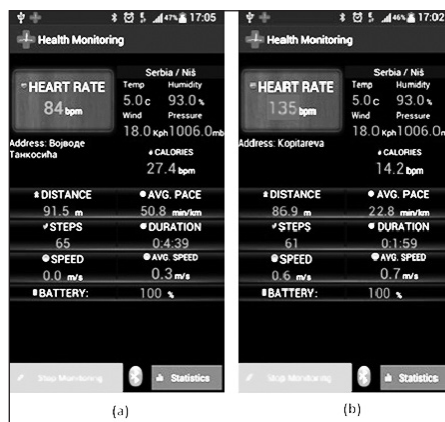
47% 17:05
Health Monitoring
HEART RATE
84 bpm
Serbia / Niš
Temp 5.0 c
Humidity 93.0 %
Wind 18.0 Kph
Pressure 1006.0 mb
Address: Војводе Танкосића
CALORIES
27.4 bpm
DISTANCE
91.5 m
AVG. PACE
50.8 min/km
STEPS
65
DURATION
0:4:39
SPEED
0.0 m/s
AVG. SPEED
0.3 m/s
BATTERY:
100 %
Stop Monitoring
Statistics
(a)

46% 17:02
Health Monitoring
HEART RATE
135 bpm
Serbia / Niš
Temp 5.0 c
Humidity 93.0 %
Wind 18.0 Kph
Pressure 1006.0
Address: Kopitareva
CALORIES
14.2 bpm
DISTANCE
86.9 m
AVG. PACE
22.8 min/km
STEPS
61
DURATION
0:1:59
SPEED
0.6 m/s
AVG. SPEED
0.7 m/s
BATTERY:
100 %
Stop Monitoring
Statistics
(b)